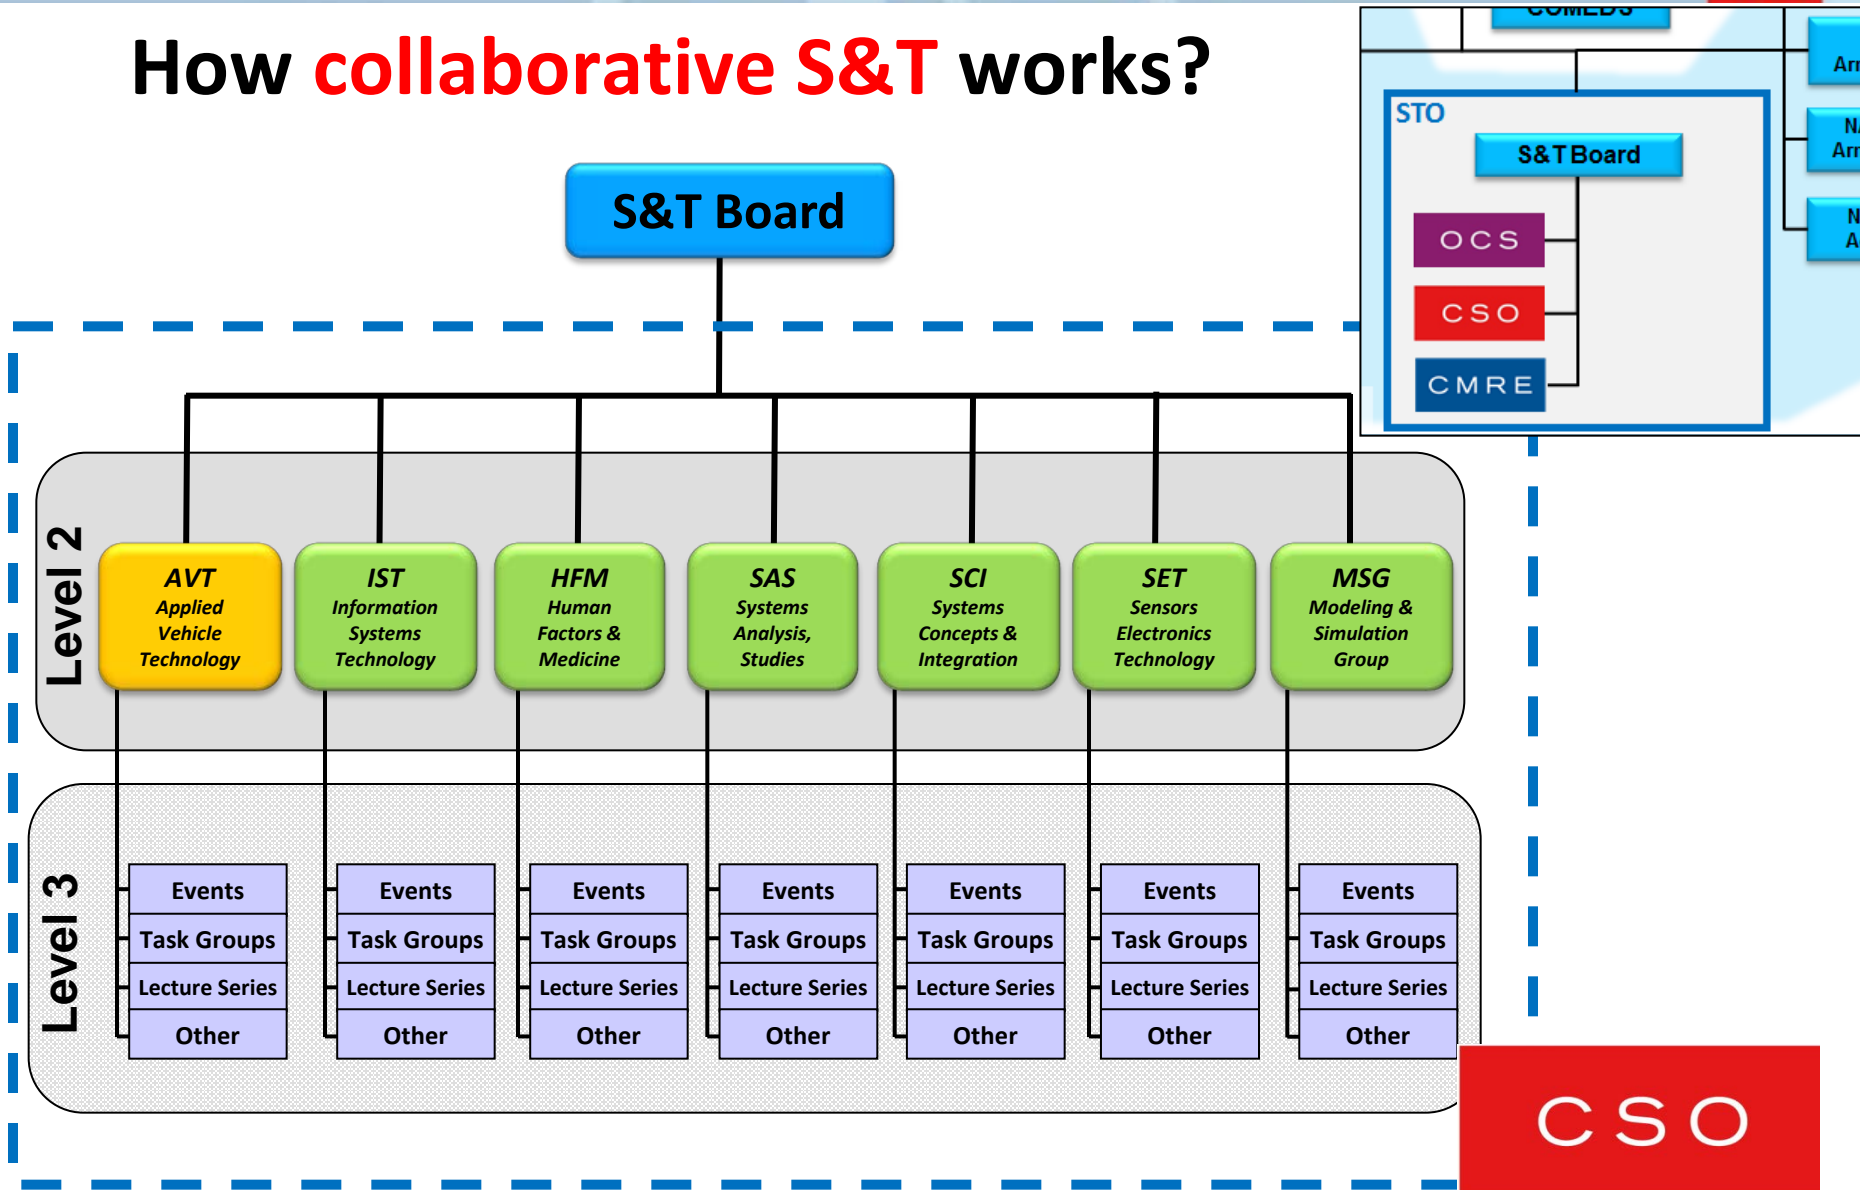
How collaborative S&T works?

S&T Board

Level 2

AVT
Applied Vehicle Technology

IST
Information Systems Technology

HFM
Human Factors & Medicine

SAS
Systems Analysis, Studies

SCI
Systems Concepts & Integration

SET
Sensors Electronics Technology

MSG
Modeling & Simulation Group

Level 3

| Events | Events | Events | Events | Events | Events | Events |
|---|---|---|---|---|---|---|
| Task Groups | Task Groups | Task Groups | Task Groups | Task Groups | Task Groups | Task Groups |
| Lecture Series | Lecture Series | Lecture Series | Lecture Series | Lecture Series | Lecture Series | Lecture Series |
| Other | Other | Other | Other | Other | Other | Other |

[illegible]

STO

S&T Board

OCS

CSO

CMRE

Ar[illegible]

N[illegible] Ar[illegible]

N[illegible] A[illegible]

CSO